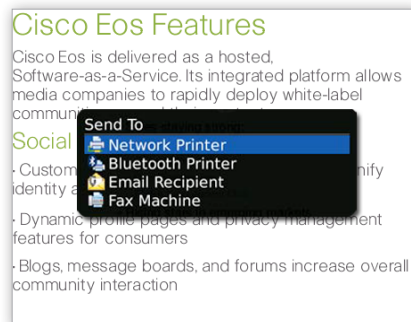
Cisco Eos Features

Cisco Eos is delivered as a hosted, Software-as-a-Service. Its integrated platform allows media companies to rapidly deploy white-label communi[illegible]

Social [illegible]

· Custom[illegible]nify identity a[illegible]

· Dynamic profile pages and privacy management features for consumers

· Blogs, message boards, and forums increase overall community interaction

Send To
Network Printer
Bluetooth Printer
Email Recipient
Fax Machine